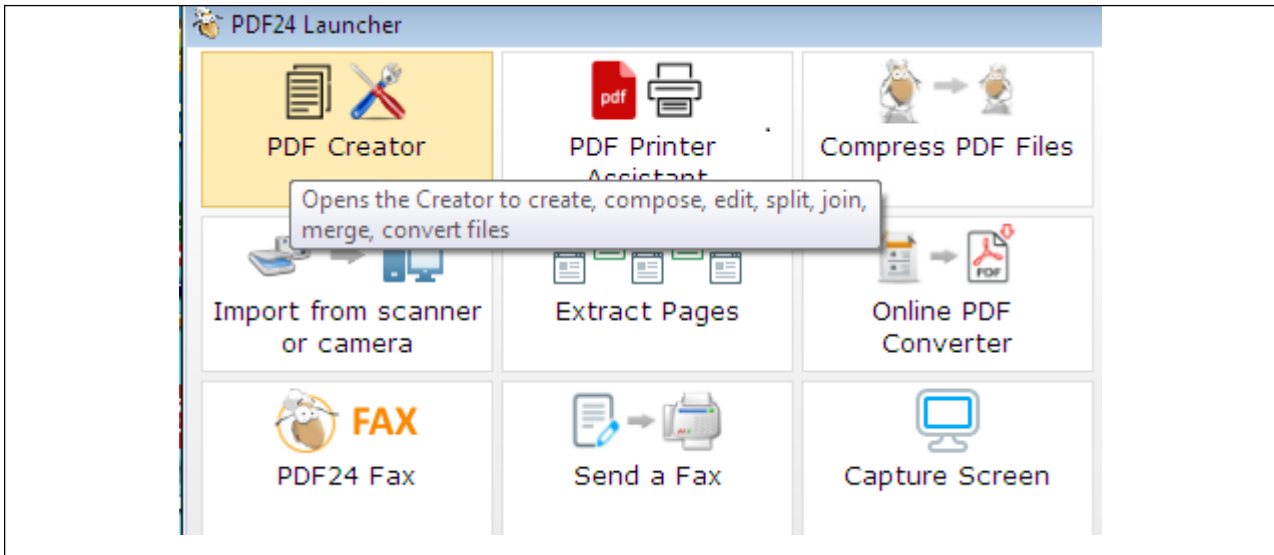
PDF24 Launcher

PDF Creator

pdf

PDF Printer Assistant

Compress PDF Files

Opens the Creator to create, compose, edit, split, join, merge, convert files

Import from scanner or camera

Extract Pages

PDF

Online PDF Converter

FAX

PDF24 Fax

Send a Fax

Capture Screen